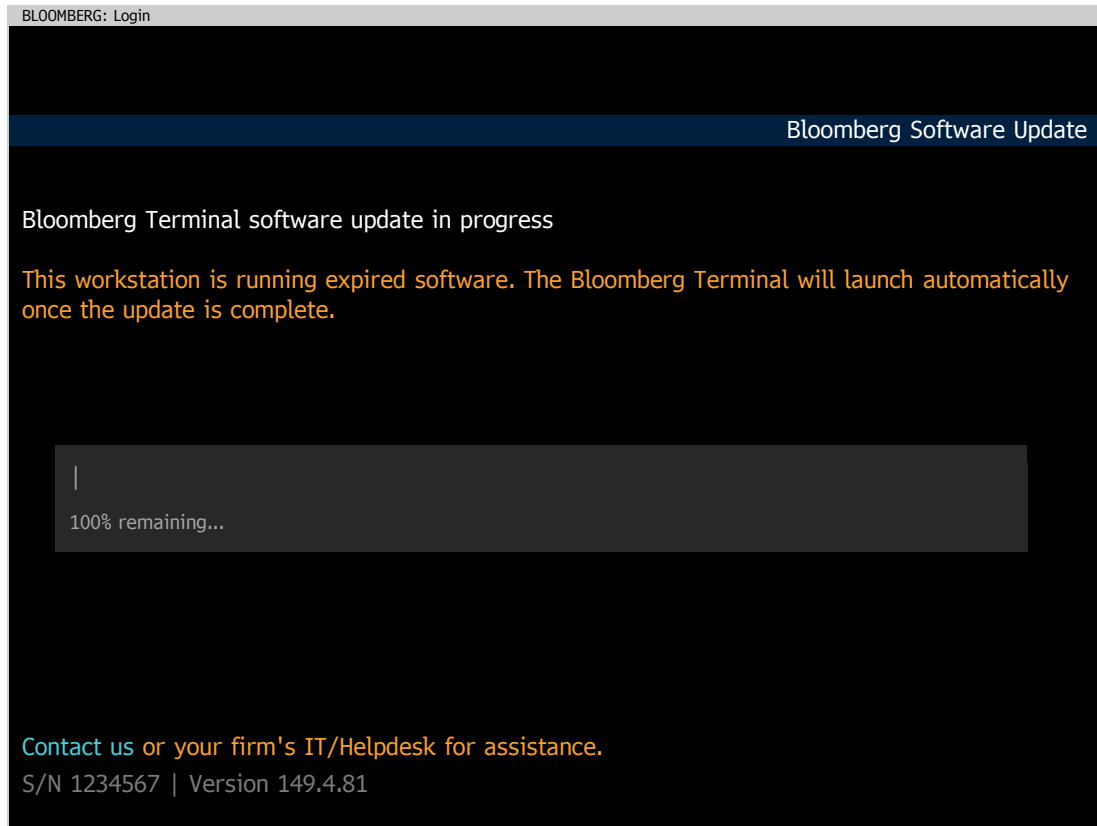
BLOOMBERG: Login

Bloomberg Software Update

Bloomberg Terminal software update in progress

This workstation is running expired software. The Bloomberg Terminal will launch automatically once the update is complete.

100% remaining...

Contact us or your firm's IT/Helpdesk for assistance.

S/N 1234567 | Version 149.4.81